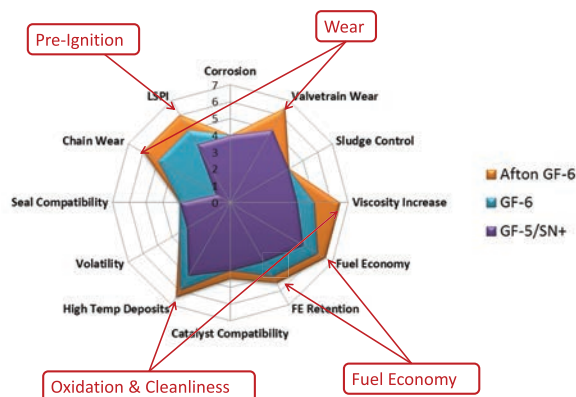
Pre-Ignition

Wear

Corrosion
7
6
5
4
3
2
1
0
LSPI
Valvetrain Wear
Chain Wear
Sludge Control
Seal Compatibility
Viscosity Increase
Volatility
Fuel Economy
High Temp Deposits
FE Retention
Catalyst Compatibility

Afton GF-6
GF-6
GF-5/SN+

Oxidation & Cleanliness

Fuel Economy